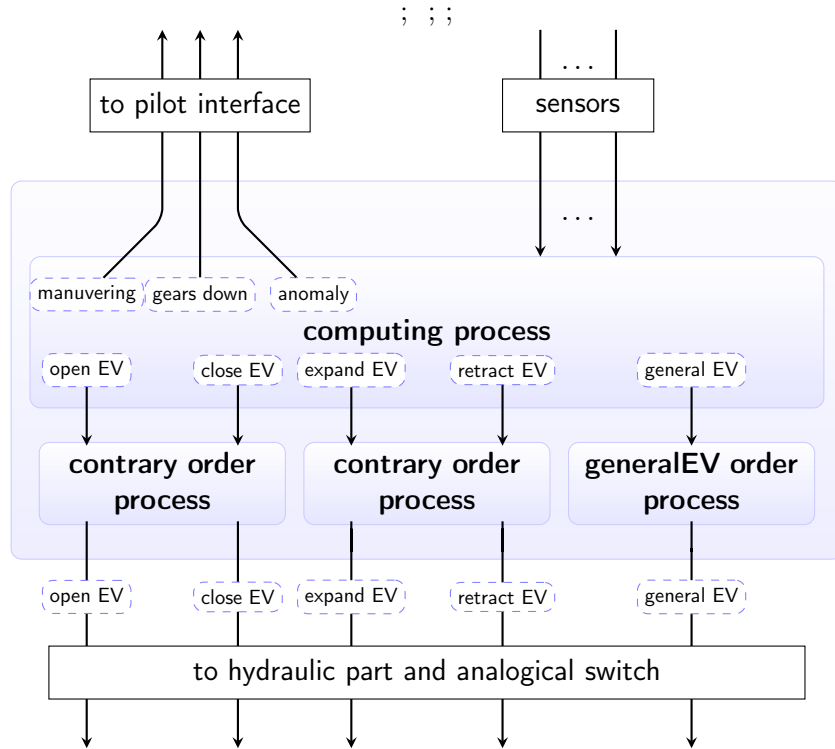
; ; ;

to pilot interface

...

sensors

...

manuvering gears down anomaly

computing process

open EV close EV expand EV retract EV general EV

contrary order process

contrary order process

generalEV order process

open EV close EV expand EV retract EV general EV

to hydraulic part and analogical switch